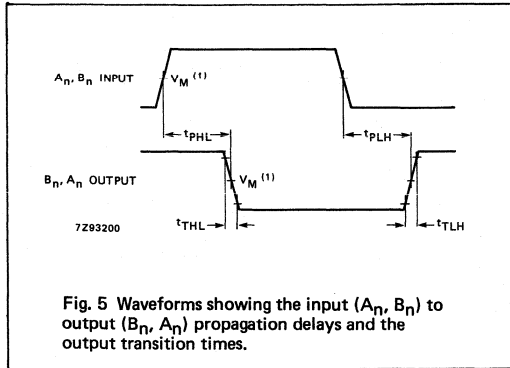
$A_n$, $B_n$ INPUT

$V_M$ $^{(1)}$

$t_{PHL}$

$t_{PLH}$

$B_n$, $A_n$ OUTPUT

$V_M$ $^{(1)}$

7Z93200

$t_{THL}$

$t_{TLH}$

Fig. 5 Waveforms showing the input ($A_n$, $B_n$) to output ($B_n$, $A_n$) propagation delays and the output transition times.